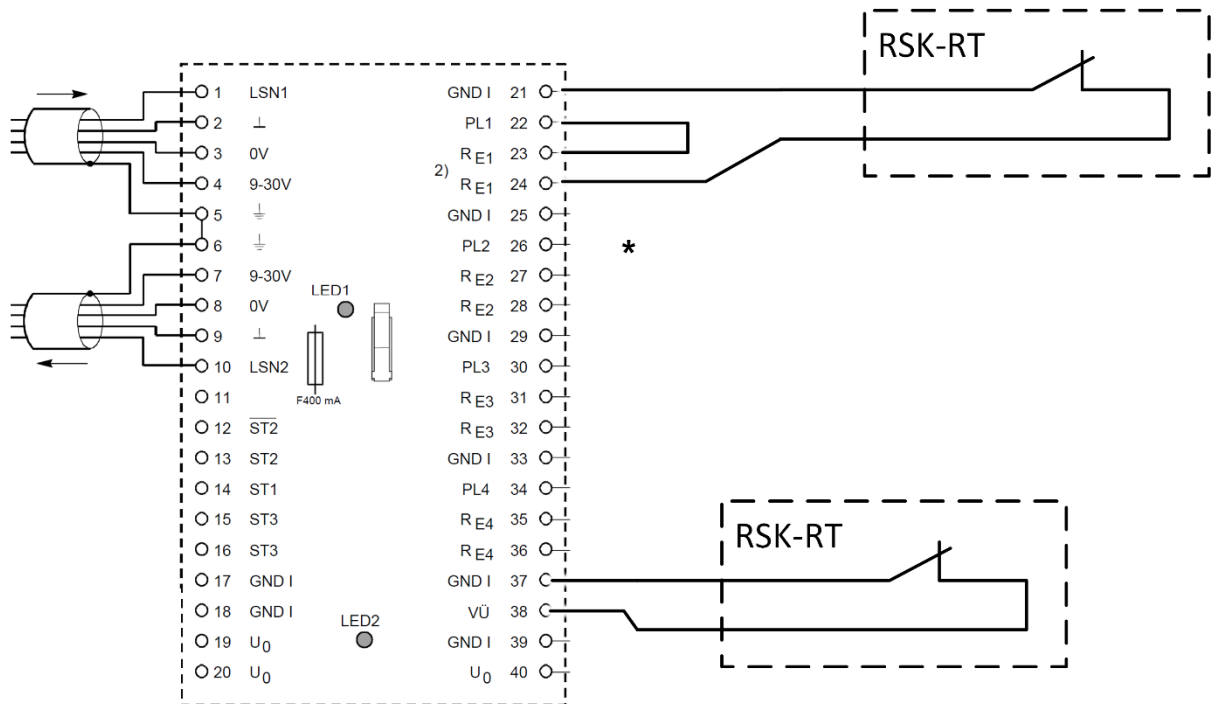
RSK-RT

1 LSN1
2 ⊥
3 0V
4 9-30V
5 ⏚
6 ⏚
7 9-30V
8 0V
9 ⊥
10 LSN2
11
12 $\overline{ST2}$
13 ST2
14 ST1
15 ST3
16 ST3
17 GND I
18 GND I
19 $U_0$
20 $U_0$

LED1
F400 mA
LED2

GND I 21
PL1 22
$R_{E1}$ 23
2) $R_{E1}$ 24
GND I 25
PL2 26
$R_{E2}$ 27
$R_{E2}$ 28
GND I 29
PL3 30
$R_{E3}$ 31
$R_{E3}$ 32
GND I 33
PL4 34
$R_{E4}$ 35
$R_{E4}$ 36
GND I 37
VÜ 38
GND I 39
$U_0$ 40

*

RSK-RT